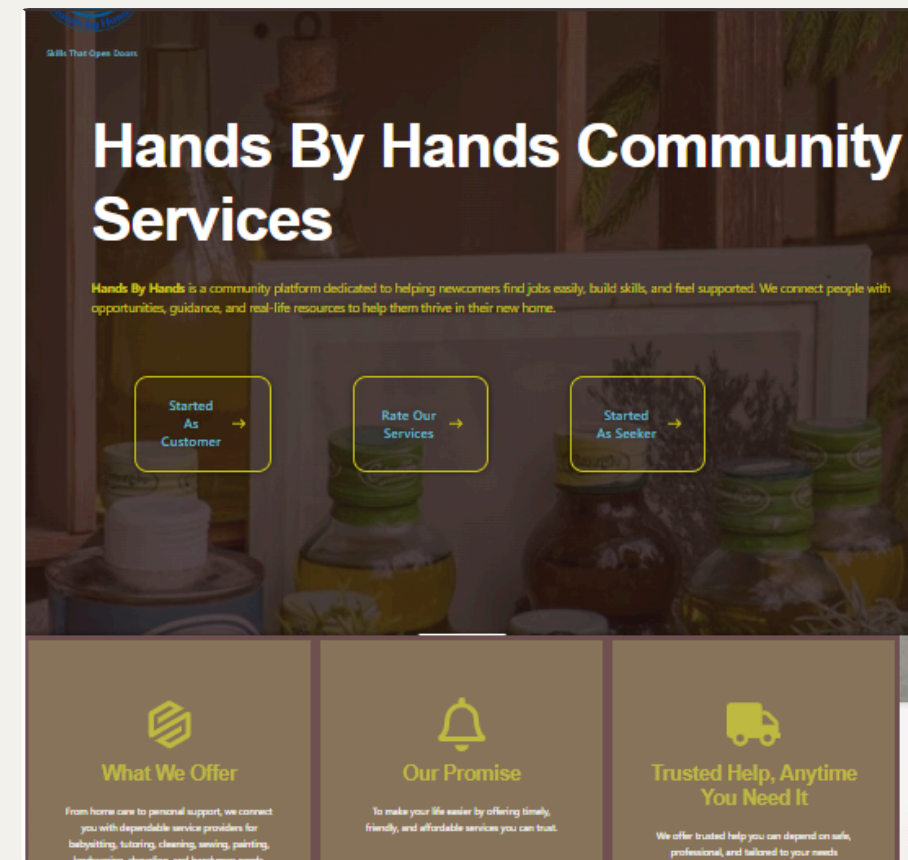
Skills That Open Doors

Hands By Hands Community Services

Hands By Hands is a community platform dedicated to helping newcomers find jobs easily, build skills, and feel supported. We connect people with opportunities, guidance, and real-life resources to help them thrive in their new home.

Started As Customer →

Rate Our Services →

Started As Seeker →

What We Offer

From home care to personal support, we connect you with dependable service providers for babysitting, tutoring, cleaning, sewing, painting, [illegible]

Our Promise

To make your life easier by offering timely, friendly, and affordable services you can trust.

Trusted Help, Anytime You Need It

We offer trusted help you can depend on safe, professional, and tailored to your needs